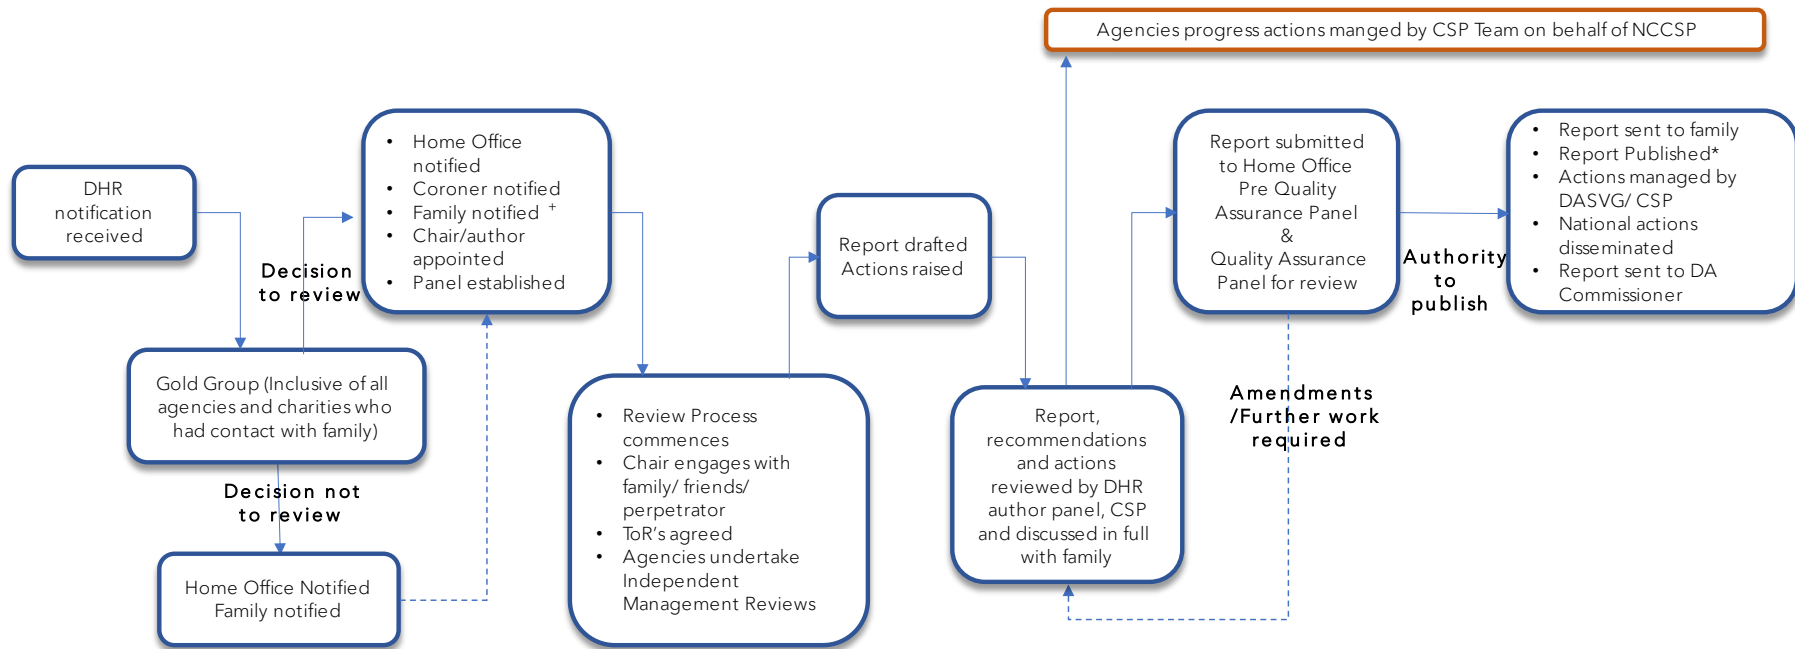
Agencies progress actions manged by CSP Team on behalf of NCCSP

DHR notification received

Decision to review

- Home Office notified
- Coroner notified
- Family notified +
- Chair/author appointed
- Panel established

Gold Group (Inclusive of all agencies and charities who had contact with family)

Decision not to review

Home Office Notified Family notified

- Review Process commences
- Chair engages with family/ friends/ perpetrator
- ToR's agreed
- Agencies undertake Independent Management Reviews

Report drafted Actions raised

Report, recommendations and actions reviewed by DHR author panel, CSP and discussed in full with family

Report submitted to Home Office Pre Quality Assurance Panel & Quality Assurance Panel for review

Amendments /Further work required

Authority to publish

- Report sent to family
- Report Published*
- Actions managed by DASVG/ CSP
- National actions disseminated
- Report sent to DA Commissioner